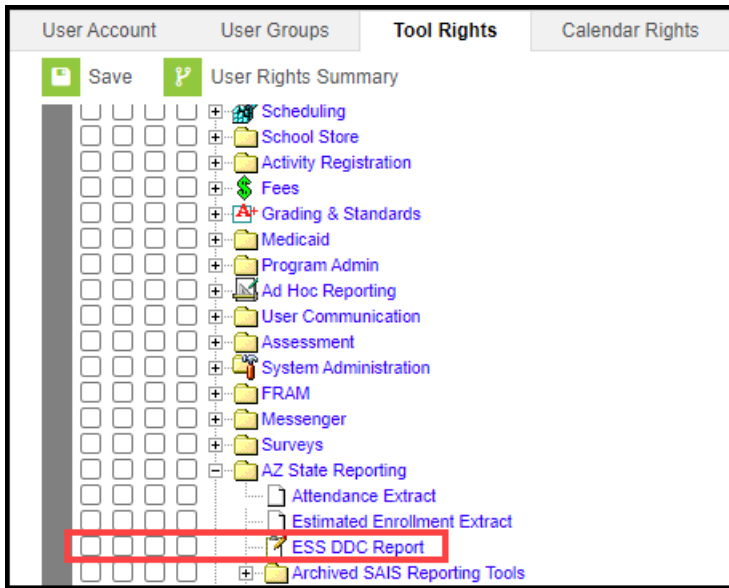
User Account
User Groups
Tool Rights
Calendar Rights

Save
User Rights Summary

Scheduling
School Store
Activity Registration
Fees
Grading & Standards
Medicaid
Program Admin
Ad Hoc Reporting
User Communication
Assessment
System Administration
FRAM
Messenger
Surveys
AZ State Reporting
Attendance Extract
Estimated Enrollment Extract
ESS DDC Report
Archived SAIS Reporting Tools